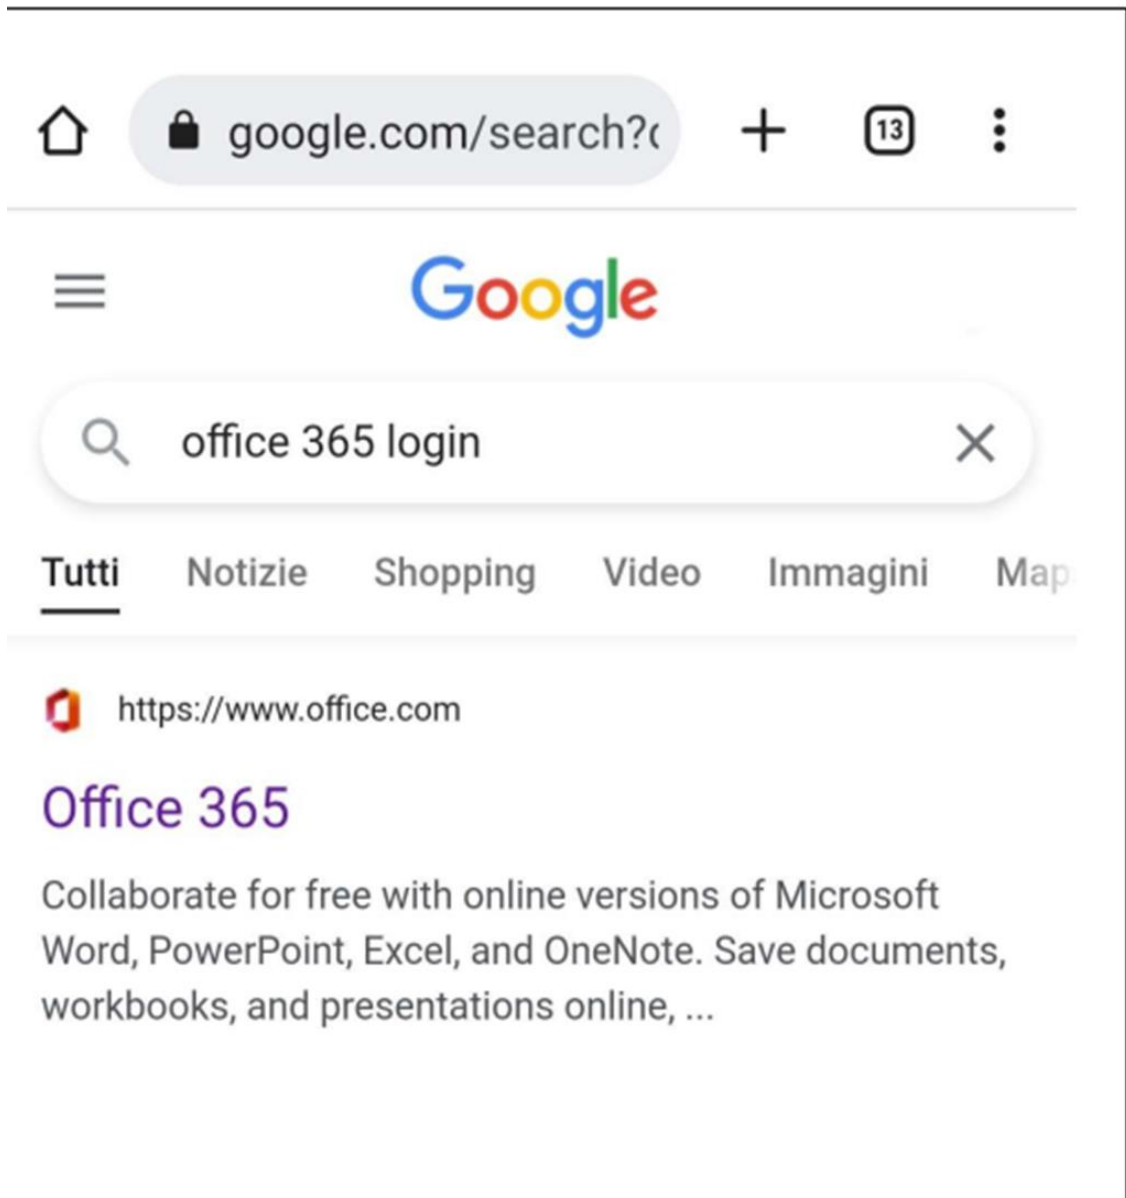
google.com/search?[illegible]

13

Google

office 365 login

Tutti Notizie Shopping Video Immagini Ma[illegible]

https://www.office.com

Office 365

Collaborate for free with online versions of Microsoft Word, PowerPoint, Excel, and OneNote. Save documents, workbooks, and presentations online, ...